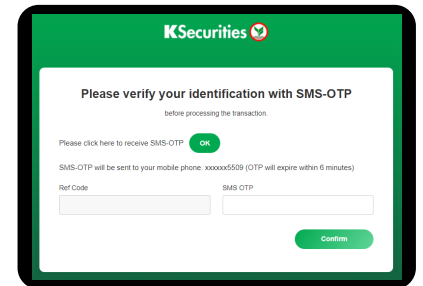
KSecurities

Please verify your identification with SMS-OTP

before processing the transaction.

Please click here to receive SMS-OTP OK

SMS-OTP will be sent to your mobile phone: xxxxxx5509 (OTP will expire within 6 minutes)

Ref Code

SMS OTP

Confirm